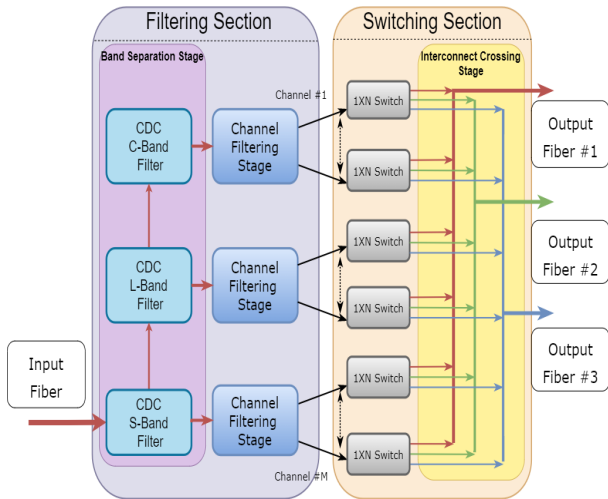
Filtering Section

Switching Section

Band Separation Stage

Interconnect Crossing Stage

Channel #1

CDC C-Band Filter

Channel Filtering Stage

1XN Switch

1XN Switch

Output Fiber #1

CDC L-Band Filter

Channel Filtering Stage

1XN Switch

1XN Switch

Output Fiber #2

Input Fiber

CDC S-Band Filter

Channel Filtering Stage

1XN Switch

1XN Switch

Output Fiber #3

Channel #M